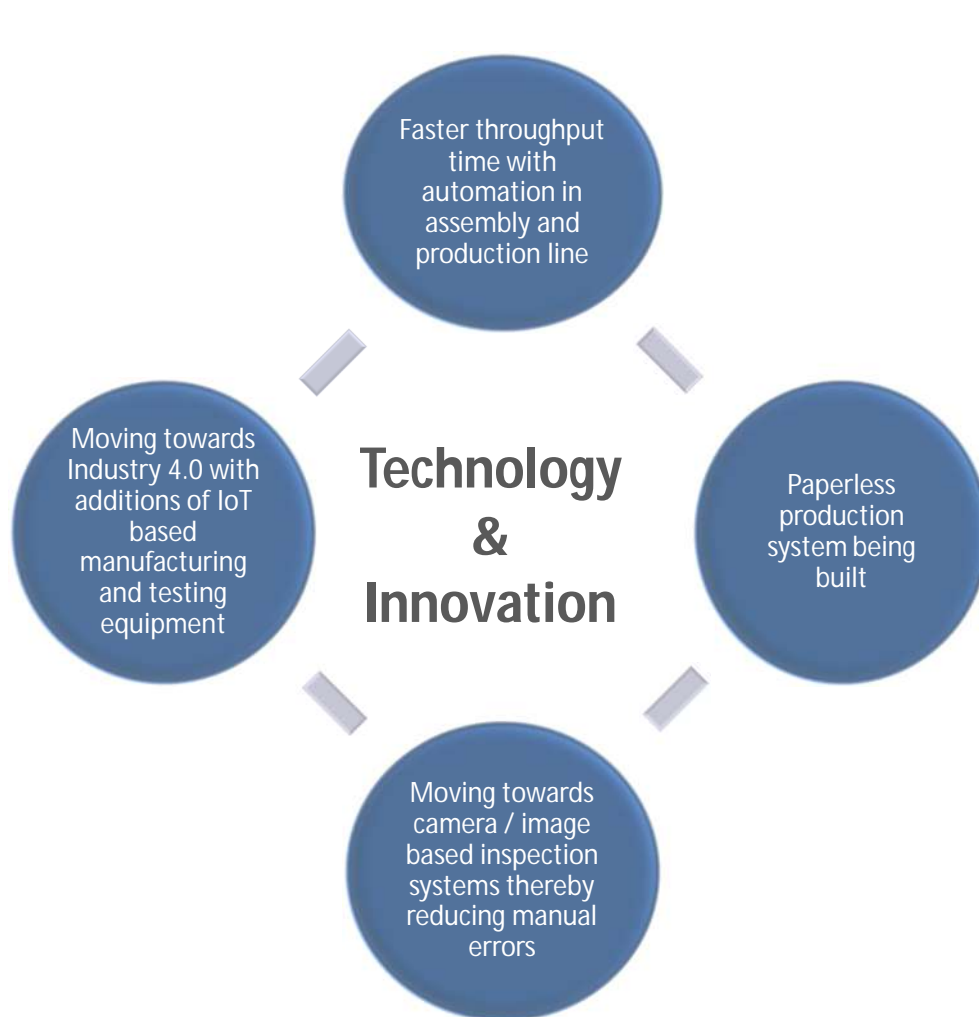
Faster throughput time with automation in assembly and production line

Technology & Innovation

Moving towards Industry 4.0 with additions of IoT based manufacturing and testing equipment

Paperless production system being built

Moving towards camera / image based inspection systems thereby reducing manual errors